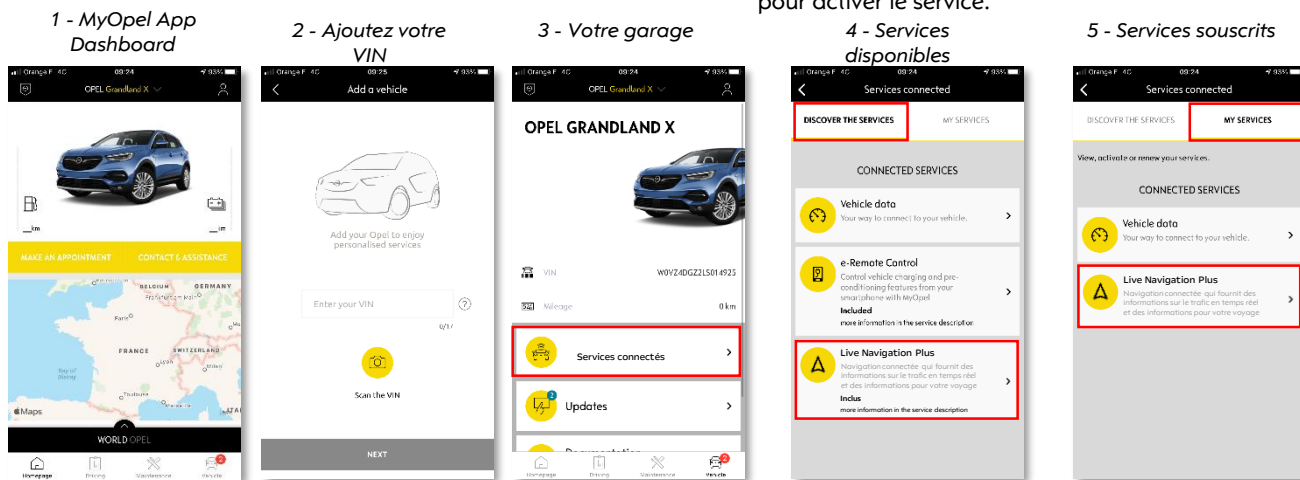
pour activer le service.

1 - MyOpel App Dashboard

Orange F 4G 09:24 93%
OPEL Grandland X
_km _km
MAKE AN APPOINTMENT
CONTACT & ASSISTANCE
BELGIUM GERMANY
Paris
FRANCE SWITZERLAND
Maps
WORLD OPEL
Homepage Driving Maintenance Vehicle

2 - Ajoutez votre VIN

Orange F 4G 09:25 93%
Add a vehicle
Add your Opel to enjoy personalised services
Enter your VIN
0/17
Scan the VIN
NEXT

3 - Votre garage

Orange F 4G 09:24 93%
OPEL Grandland X
OPEL GRANDLAND X
VIN W0VZ4DGZ2LS014925
Mileage 0 km
Services connectés
Updates
Documentation
Homepage Driving Maintenance Vehicle

4 - Services disponibles

Orange F 4G 09:24 93%
Services connected
DISCOVER THE SERVICES
MY SERVICES
CONNECTED SERVICES
Vehicle data
Your way to connect to your vehicle.
e-Remote Control
Control vehicle charging and pre-conditioning features from your smartphone with MyOpel
Included
more information in the service description
Live Navigation Plus
Navigation connectée qui fournit des informations sur le trafic en temps réel et des informations pour votre voyage
Inclus
more information in the service description

5 - Services souscrits

Orange F 4G 09:24 93%
Services connected
DISCOVER THE SERVICES
MY SERVICES
View, activate or renew your services.
CONNECTED SERVICES
Vehicle data
Your way to connect to your vehicle.
Live Navigation Plus
Navigation connectée qui fournit des informations sur le trafic en temps réel et des informations pour votre voyage